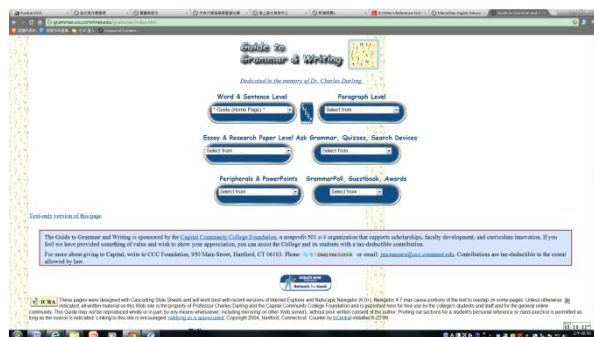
grammar.ccc.commnet.edu/grammar/index.htm

Guide to Grammar & Writing

Dedicated to the memory of Dr. Charles Darling

Word & Sentence Level

* Guide (Home Page) *

Paragraph Level

Select from

Essay & Research Paper Level

Select from

Ask Grammar, Quizzes, Search Devices

Select from

Peripherals & PowerPoints

Select from

GrammarPoll, Guestbook, Awards

Select from

Text-only version of this page

The Guide to Grammar and Writing is sponsored by the Capital Community College Foundation, a nonprofit 501 c-3 organization that supports scholarships, faculty development, and curriculum innovation. If you feel we have provided something of value and wish to show your appreciation, you can assist the College and its students with a tax-deductible contribution.

For more about giving to Capital, write to CCC Foundation, 950 Main Street, Hartford, CT 06103. Phone: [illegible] or email: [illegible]@ccc.commnet.edu. Contributions are tax-deductible to the extent allowed by law.

DONATE NOW
Network for Good

ICRA

These pages were designed with Cascading Style Sheets and will work best with recent versions of Internet Explorer and Netscape Navigator (6.0+). Navigator 4.7 may cause portions of the text to overlap on some pages. Unless otherwise indicated, all written material on this Web site is the property of Professor Charles Darling and the Capital Community College Foundation and is published here for free use by the college's students and staff and for the general online community. This Guide may not be reproduced wholly or in part, by any means whatsoever, including mirroring on other Web servers, without prior written consent of the author. Printing out sections for a student's personal reference or class practice is permitted as long as the source is indicated. Linking to this site is encouraged; notifying us is appreciated. Copyright 2004, Hartford, Connecticut. Counter by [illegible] installed 6-22-99